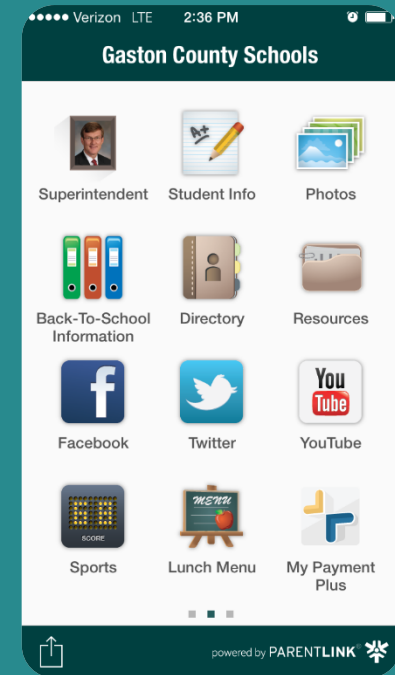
●●●●● Verizon LTE 2:36 PM

Gaston County Schools

Superintendent

A+

Student Info

Photos

Back-To-School Information

Directory

Resources

f

Facebook

Twitter

You Tube

YouTube

SCORE

Sports

MENU

Lunch Menu

My Payment Plus

powered by PARENTLINK®